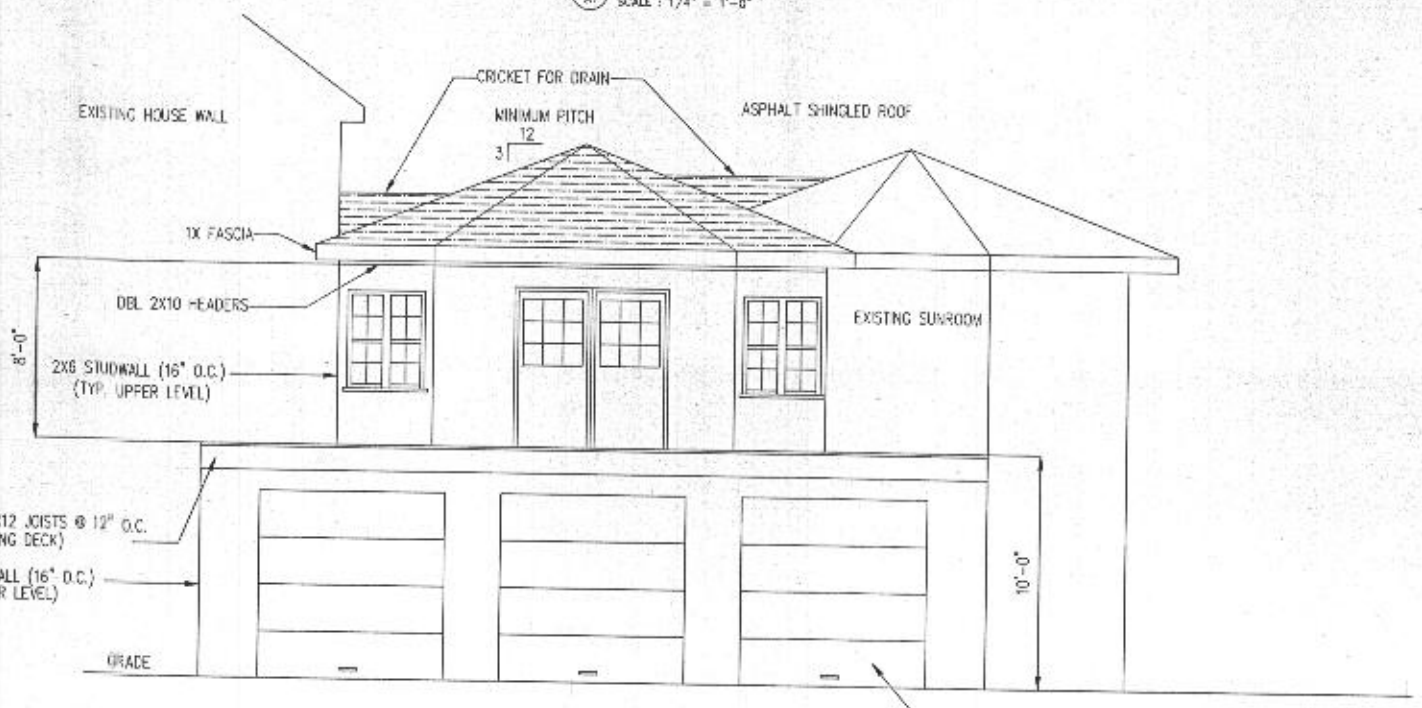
SCALE : 1/4" = 1'-0"

EXISTING HOUSE WALL

CRICKET FOR DRAIN

MINIMUM PITCH

$3 \frac{12}{}$

ASPHALT SHINGLED ROOF

1X FASCIA

DBL 2X10 HEADERS

EXISTING SUNROOM

8'-0"

2X6 STUDWALL (16" O.C.) (TYP. UPPER LEVEL)

12 JOISTS @ 12" O.C. NG DECK)

ALL (16" O.C.) R LEVEL)

10'-0"

GRADE